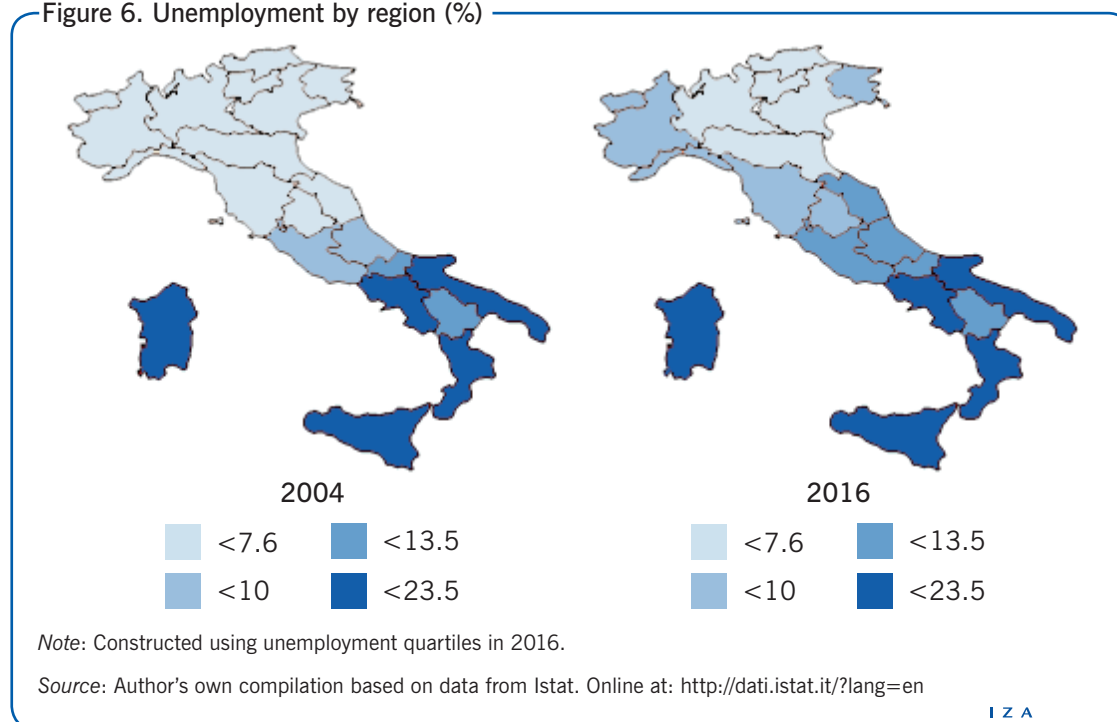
Figure 6. Unemployment by region (%)

2004

<7.6
<13.5
<10
<23.5

2016

<7.6
<13.5
<10
<23.5

*Note*: Constructed using unemployment quartiles in 2016.

*Source*: Author's own compilation based on data from Istat. Online at: http://dati.istat.it/?lang=en

I Z A